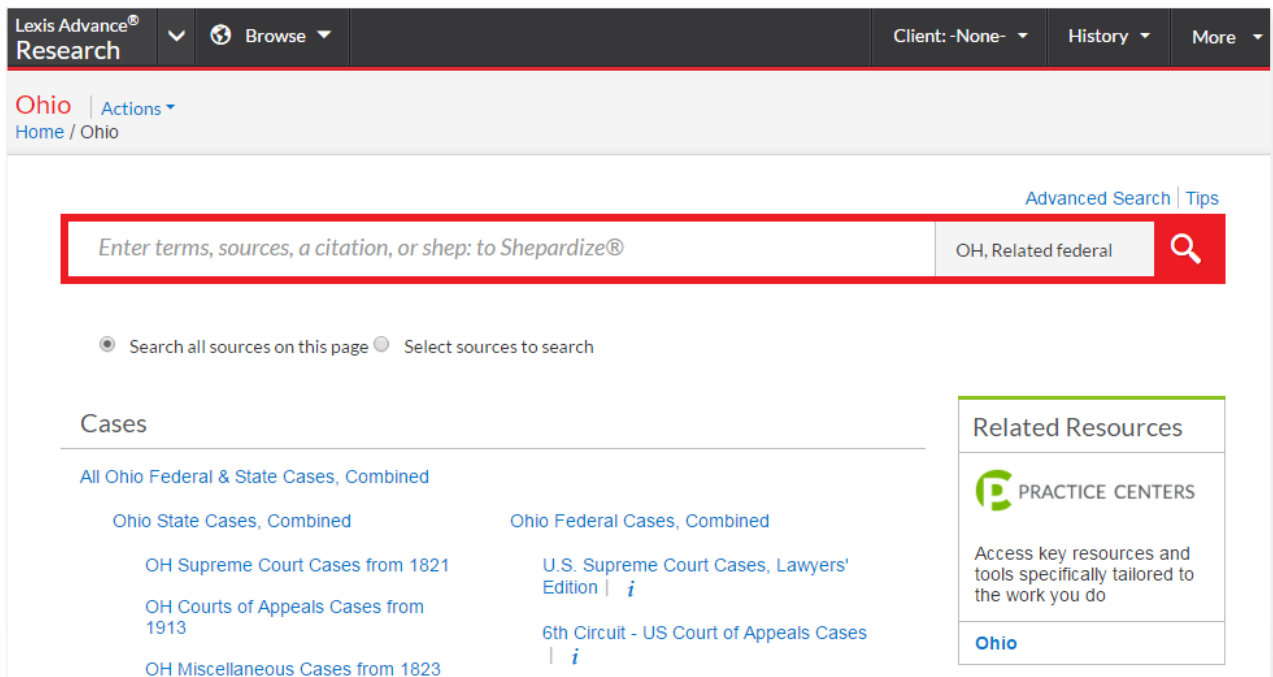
Lexis Advance®
Research

Browse

Client: -None-

History

More

Ohio | Actions
Home / Ohio

Advanced Search | Tips

Enter terms, sources, a citation, or shep: to Shepardize®

OH, Related federal

Search all sources on this page  Select sources to search

Cases

All Ohio Federal & State Cases, Combined

Ohio State Cases, Combined

OH Supreme Court Cases from 1821

OH Courts of Appeals Cases from 1913

OH Miscellaneous Cases from 1823

Ohio Federal Cases, Combined

U.S. Supreme Court Cases, Lawyers' Edition | i

6th Circuit - US Court of Appeals Cases | i

Related Resources

PRACTICE CENTERS

Access key resources and tools specifically tailored to the work you do

Ohio